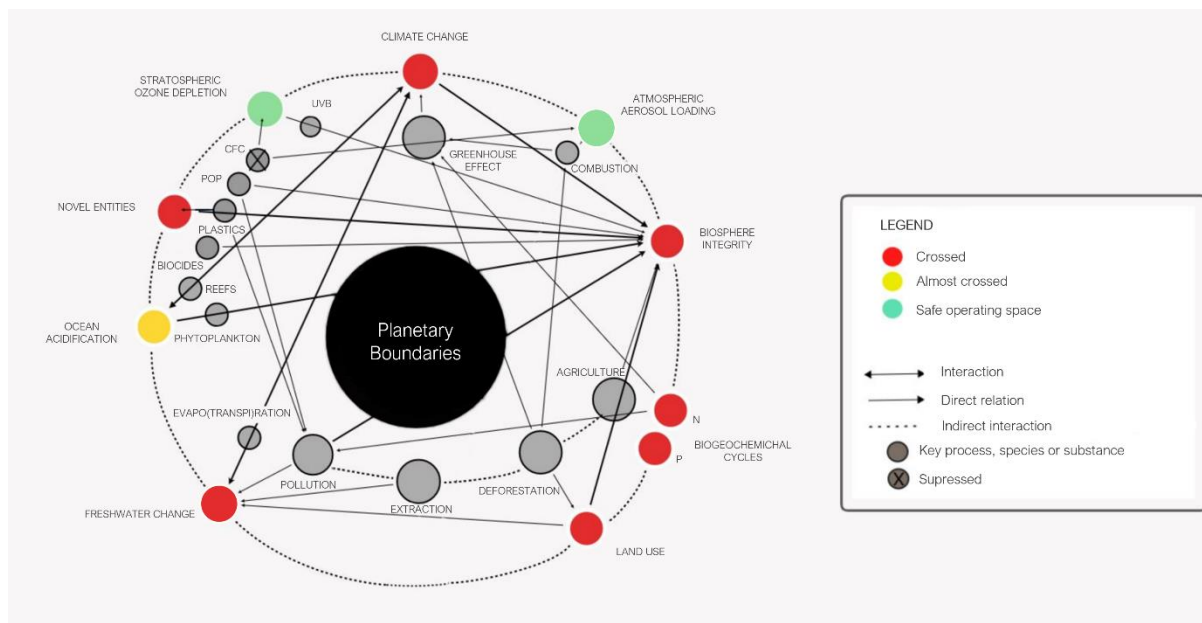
CLIMATE CHANGE

STRATOSPHERIC OZONE DEPLETION

UVB

ATMOSPHERIC AEROSOL LOADING

CFC

GREENHOUSE EFFECT

COMBUSTION

POP

NOVEL ENTITIES

PLASTICS

BIOSPHERE INTEGRITY

BIOCIDES

REEFS

OCEAN ACIDIFICATION

PHYTOPLANKTON

Planetary Boundaries

AGRICULTURE

N

EVAPO(TRANSPI)RATION

BIOGEOCHEMICAL CYCLES

P

POLLUTION

DEFORESTATION

EXTRACTION

FRESHWATER CHANGE

LAND USE

LEGEND

Crossed

Almost crossed

Safe operating space

Interaction

Direct relation

Indirect interaction

Key process, species or substance

Supressed